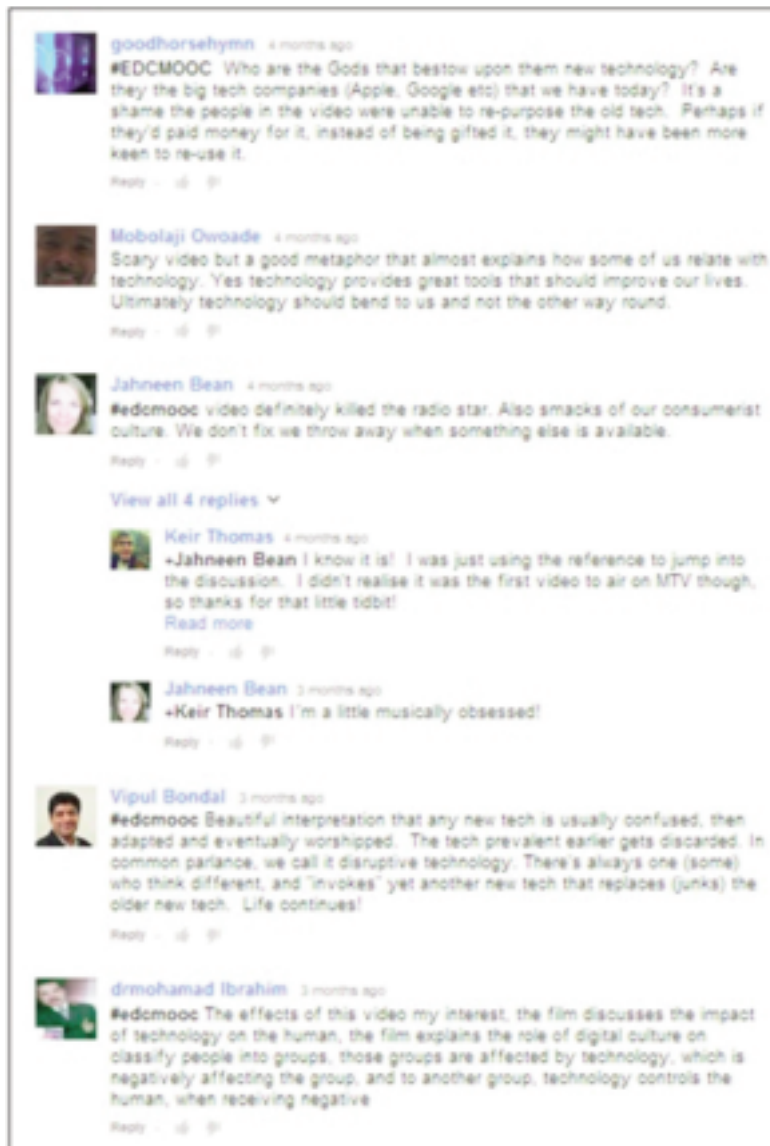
goodhorsehymn 4 months ago
#EDCMOOC Who are the Gods that bestow upon them new technology? Are they the big tech companies (Apple, Google etc) that we have today? It's a shame the people in the video were unable to re-purpose the old tech. Perhaps if they'd paid money for it, instead of being gifted it, they might have been more keen to re-use it.
Reply

Mobolaji Owoade 4 months ago
Scary video but a good metaphor that almost explains how some of us relate with technology. Yes technology provides great tools that should improve our lives. Ultimately technology should bend to us and not the other way round.
Reply

Jahneen Bean 4 months ago
#edcmooc video definitely killed the radio star. Also smacks of our consumerist culture. We don't fix we throw away when something else is available.
Reply

View all 4 replies

Keir Thomas 4 months ago
+Jahneen Bean I know it is! I was just using the reference to jump into the discussion. I didn't realise it was the first video to air on MTV though, so thanks for that little tidbit!
Read more
Reply

Jahneen Bean 3 months ago
+Keir Thomas I'm a little musically obsessed!
Reply

Vipul Bondal 3 months ago
#edcmooc Beautiful interpretation that any new tech is usually confused, then adapted and eventually worshipped. The tech prevalent earlier gets discarded. In common parlance, we call it disruptive technology. There's always one (some) who think different, and "invokes" yet another new tech that replaces (junks) the older new tech. Life continues!
Reply

drmohamad Ibrahim 3 months ago
#edcmooc The effects of this video my interest, the film discusses the impact of technology on the human, the film explains the role of digital culture on classify people into groups, those groups are affected by technology, which is negatively affecting the group, and to another group, technology controls the human, when receiving negative
Reply